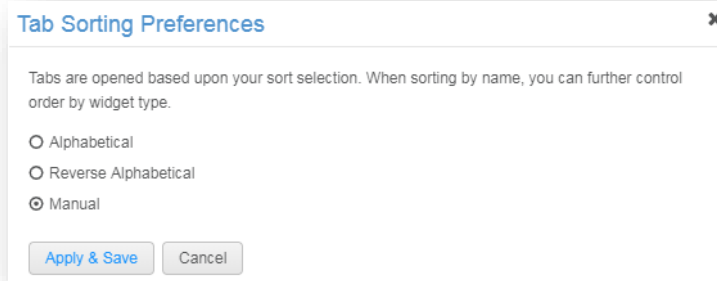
Tab Sorting Preferences

×

Tabs are opened based upon your sort selection. When sorting by name, you can further control order by widget type.

Alphabetical

Reverse Alphabetical

Manual

Apply & Save

Cancel